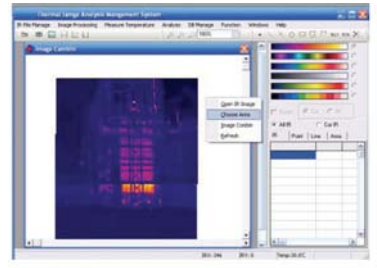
Thermal Image Analysis Management System

IR File Manage Image Processing Measure Temperature Analysis DB Manage Function Windows Help

Image Control

Open IR Image
Choose Area
Image Control
Refresh

All IR
Cur IR

IR Point Line Area

Temp:35.0°C